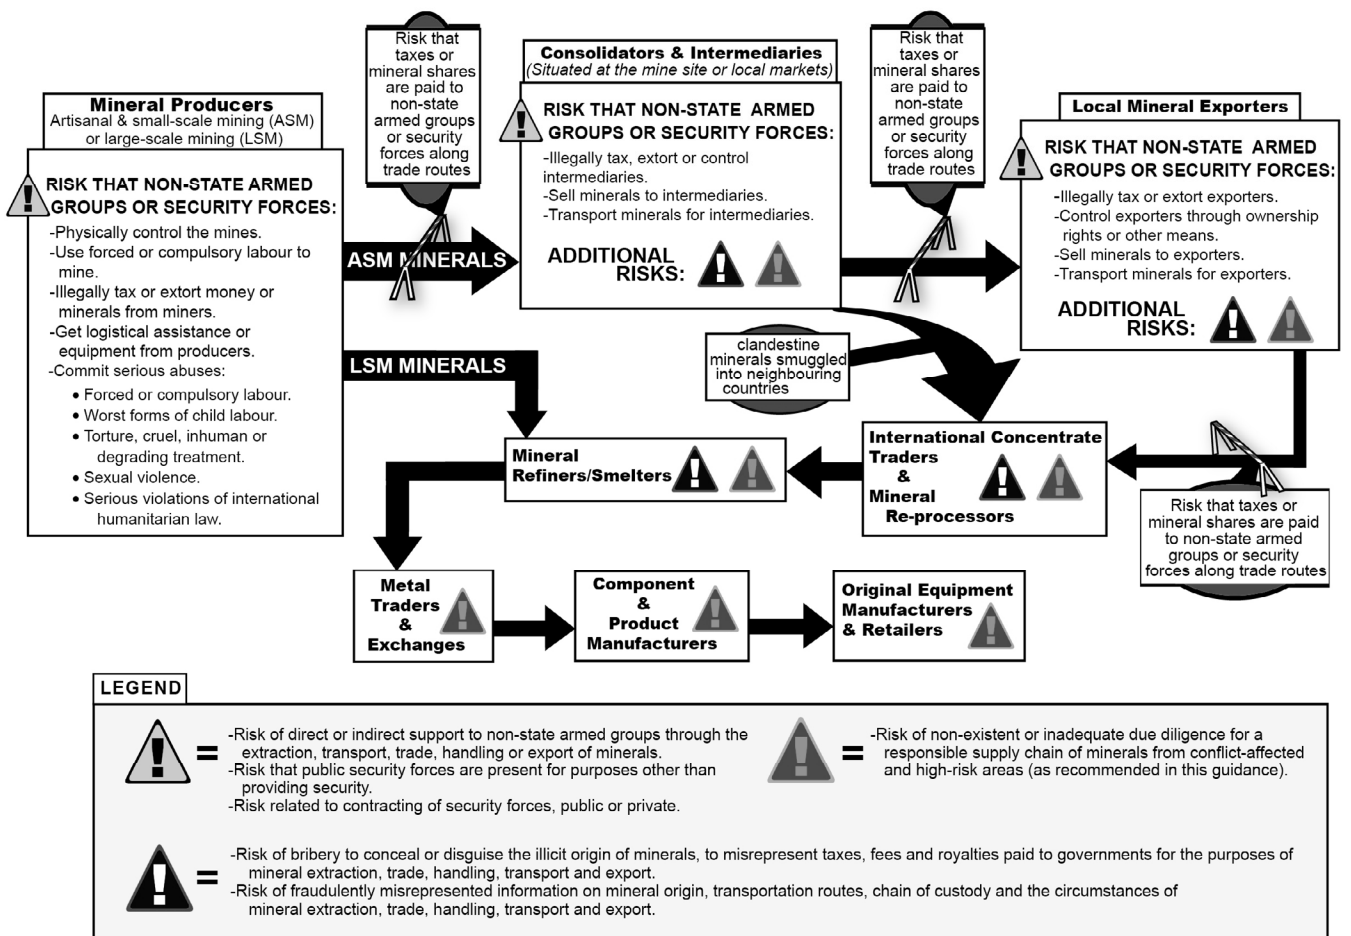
Mineral Producers
Artisanal & small-scale mining (ASM) or large-scale mining (LSM)

RISK THAT NON-STATE ARMED GROUPS OR SECURITY FORCES:
-Physically control the mines.
-Use forced or compulsory labour to mine.
-Illegally tax or extort money or minerals from miners.
-Get logistical assistance or equipment from producers.
-Commit serious abuses:
• Forced or compulsory labour.
• Worst forms of child labour.
• Torture, cruel, inhuman or degrading treatment.
• Sexual violence.
• Serious violations of international humanitarian law.

Risk that taxes or mineral shares are paid to non-state armed groups or security forces along trade routes

ASM MINERALS

LSM MINERALS

Consolidators & Intermediaries
(Situated at the mine site or local markets)

RISK THAT NON-STATE ARMED GROUPS OR SECURITY FORCES:
-Illegally tax, extort or control intermediaries.
-Sell minerals to intermediaries.
-Transport minerals for intermediaries.

ADDITIONAL RISKS:

Risk that taxes or mineral shares are paid to non-state armed groups or security forces along trade routes

Local Mineral Exporters

RISK THAT NON-STATE ARMED GROUPS OR SECURITY FORCES:
-Illegally tax or extort exporters.
-Control exporters through ownership rights or other means.
-Sell minerals to exporters.
-Transport minerals for exporters.

ADDITIONAL RISKS:

clandestine minerals smuggled into neighbouring countries

International Concentrate Traders & Mineral Re-processors

Risk that taxes or mineral shares are paid to non-state armed groups or security forces along trade routes

Mineral Refiners/Smelters

Metal Traders & Exchanges

Component & Product Manufacturers

Original Equipment Manufacturers & Retailers

LEGEND

= -Risk of direct or indirect support to non-state armed groups through the extraction, transport, trade, handling or export of minerals.
-Risk that public security forces are present for purposes other than providing security.
-Risk related to contracting of security forces, public or private.

= -Risk of non-existent or inadequate due diligence for a responsible supply chain of minerals from conflict-affected and high-risk areas (as recommended in this guidance).

= -Risk of bribery to conceal or disguise the illicit origin of minerals, to misrepresent taxes, fees and royalties paid to governments for the purposes of mineral extraction, trade, handling, transport and export.
-Risk of fraudulently misrepresented information on mineral origin, transportation routes, chain of custody and the circumstances of mineral extraction, trade, handling, transport and export.